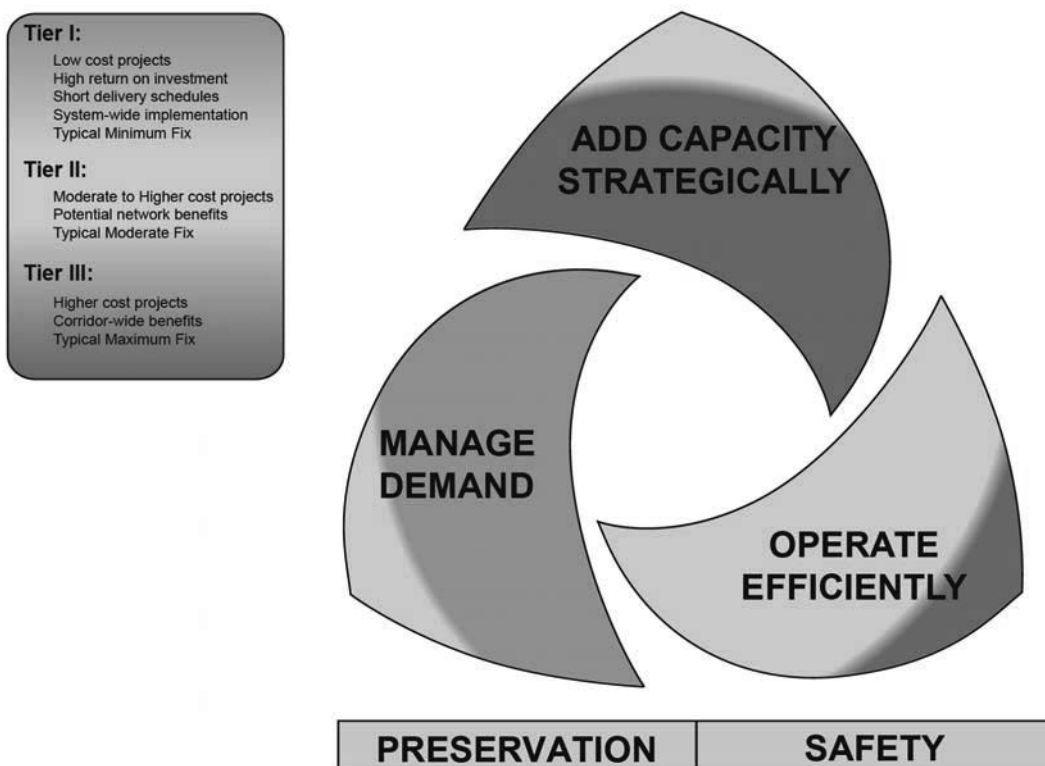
Tier I:
Low cost projects
High return on investment
Short delivery schedules
System-wide implementation
Typical Minimum Fix

Tier II:
Moderate to Higher cost projects
Potential network benefits
Typical Moderate Fix

Tier III:
Higher cost projects
Corridor-wide benefits
Typical Maximum Fix

ADD CAPACITY STRATEGICALLY

MANAGE DEMAND

OPERATE EFFICIENTLY

| PRESERVATION | SAFETY |
|---|---|